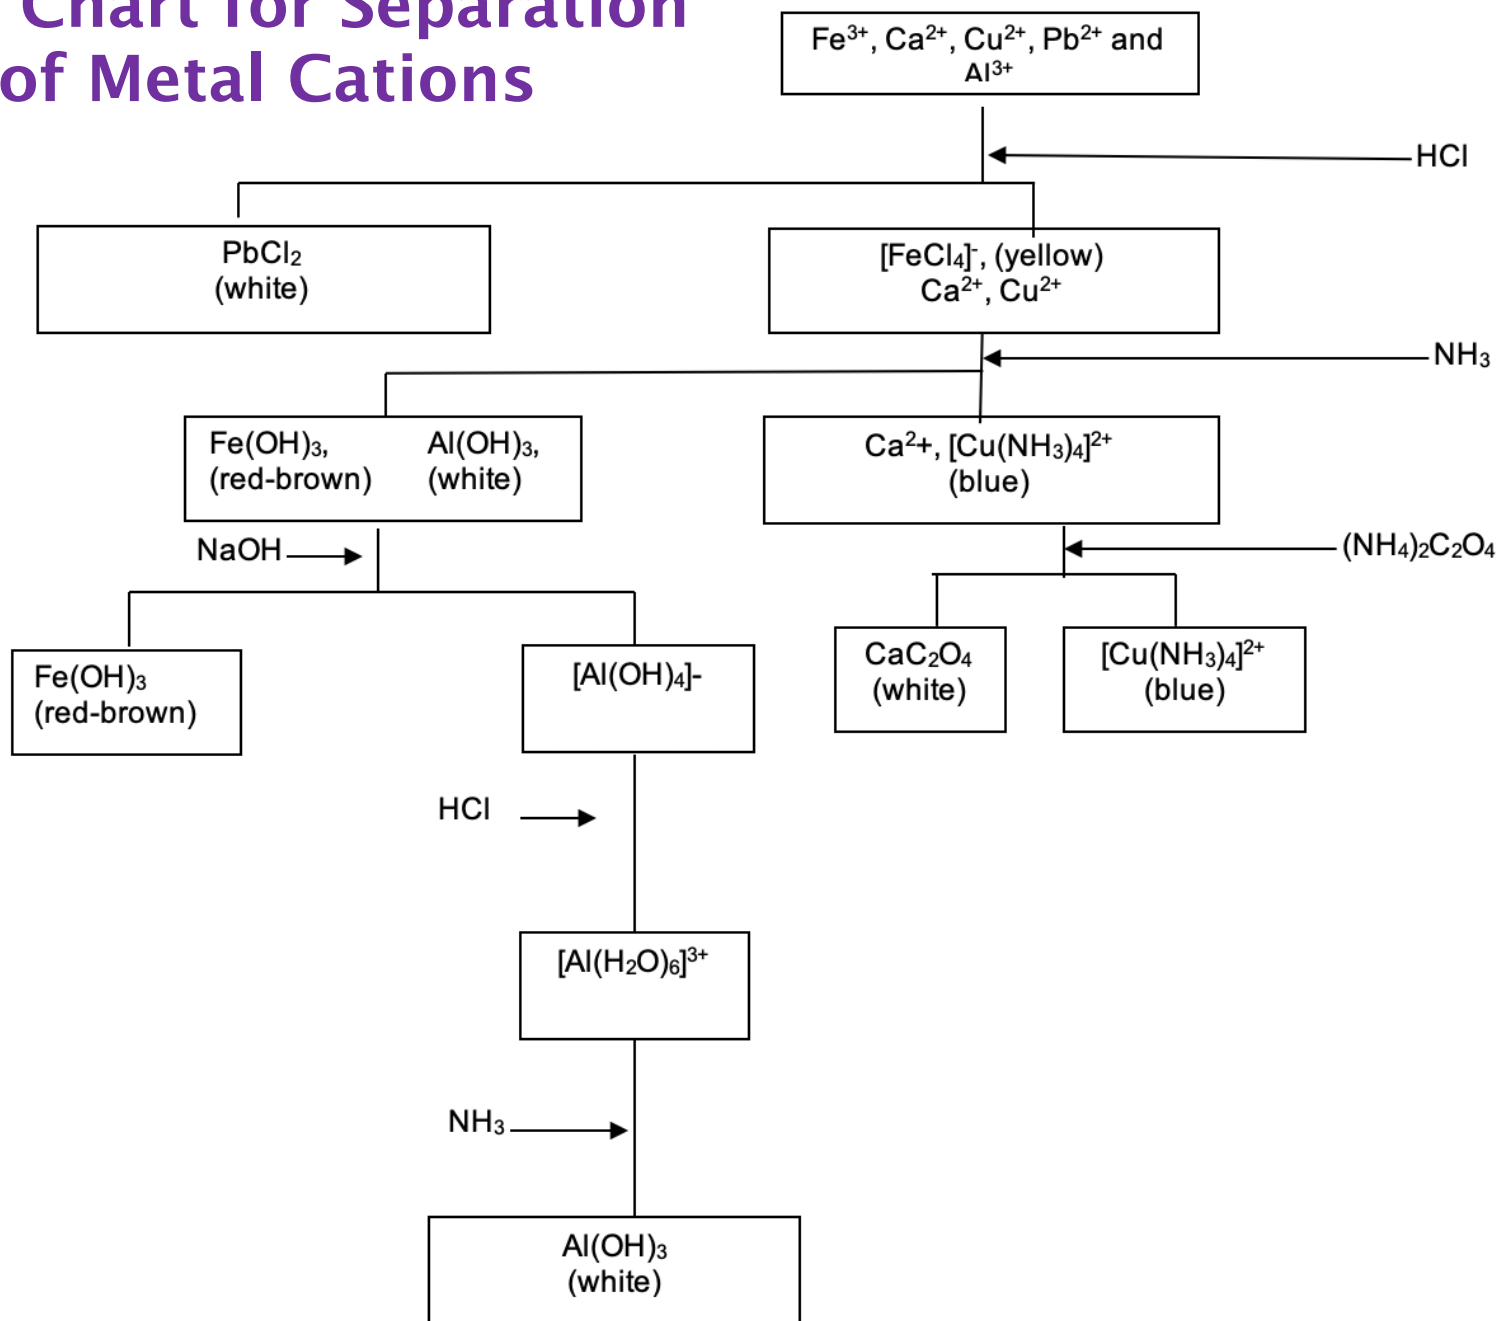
Chart for Separation of Metal Cations

$Fe^{3+}$, $Ca^{2+}$, $Cu^{2+}$, $Pb^{2+}$ and $Al^{3+}$

HCl

$PbCl_2$
(white)

$[FeCl_4]^-$, (yellow)
$Ca^{2+}$, $Cu^{2+}$

$NH_3$

$Fe(OH)_3$,
(red-brown)

$Al(OH)_3$,
(white)

$Ca^2$+, $[Cu(NH_3)_4]^{2+}$
(blue)

NaOH

$(NH_4)_2C_2O_4$

$Fe(OH)_3$
(red-brown)

$[Al(OH)_4]$-

$CaC_2O_4$
(white)

$[Cu(NH_3)_4]^{2+}$
(blue)

HCl

$[Al(H_2O)_6]^{3+}$

$NH_3$

$Al(OH)_3$
(white)